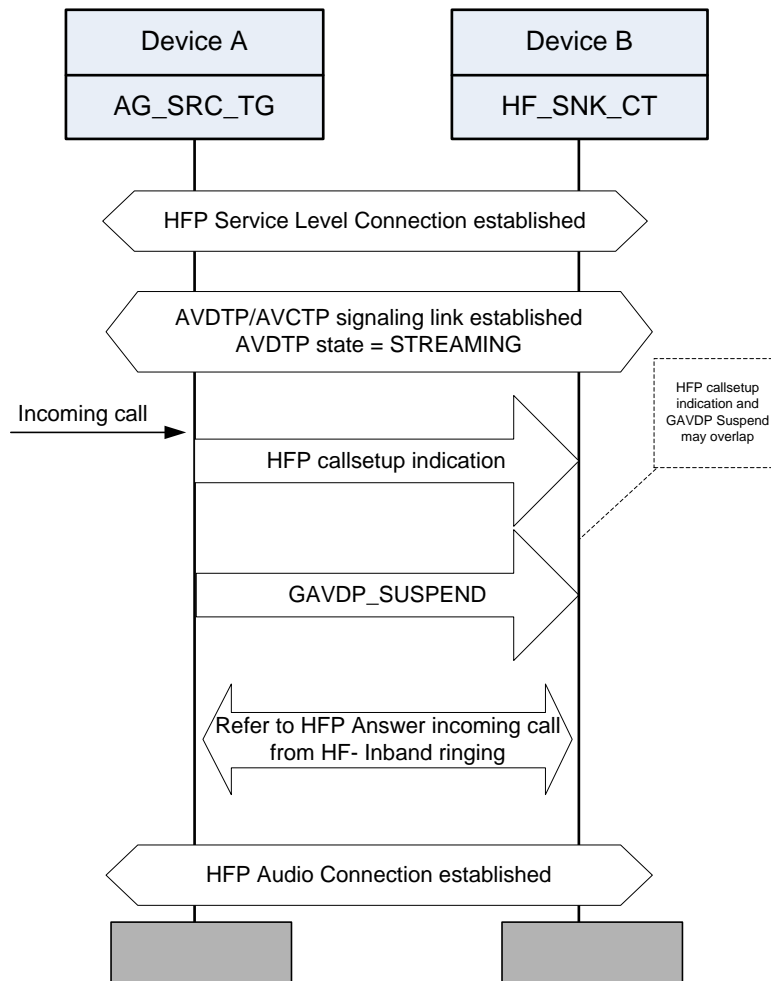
Device A

AG_SRC_TG

Device B

HF_SNK_CT

HFP Service Level Connection established

AVDTP/AVCTP signaling link established
AVDTP state = STREAMING

HFP callsetup indication and GAVDP Suspend may overlap

Incoming call

HFP callsetup indication

GAVDP_SUSPEND

Refer to HFP Answer incoming call from HF- Inband ringing

HFP Audio Connection established